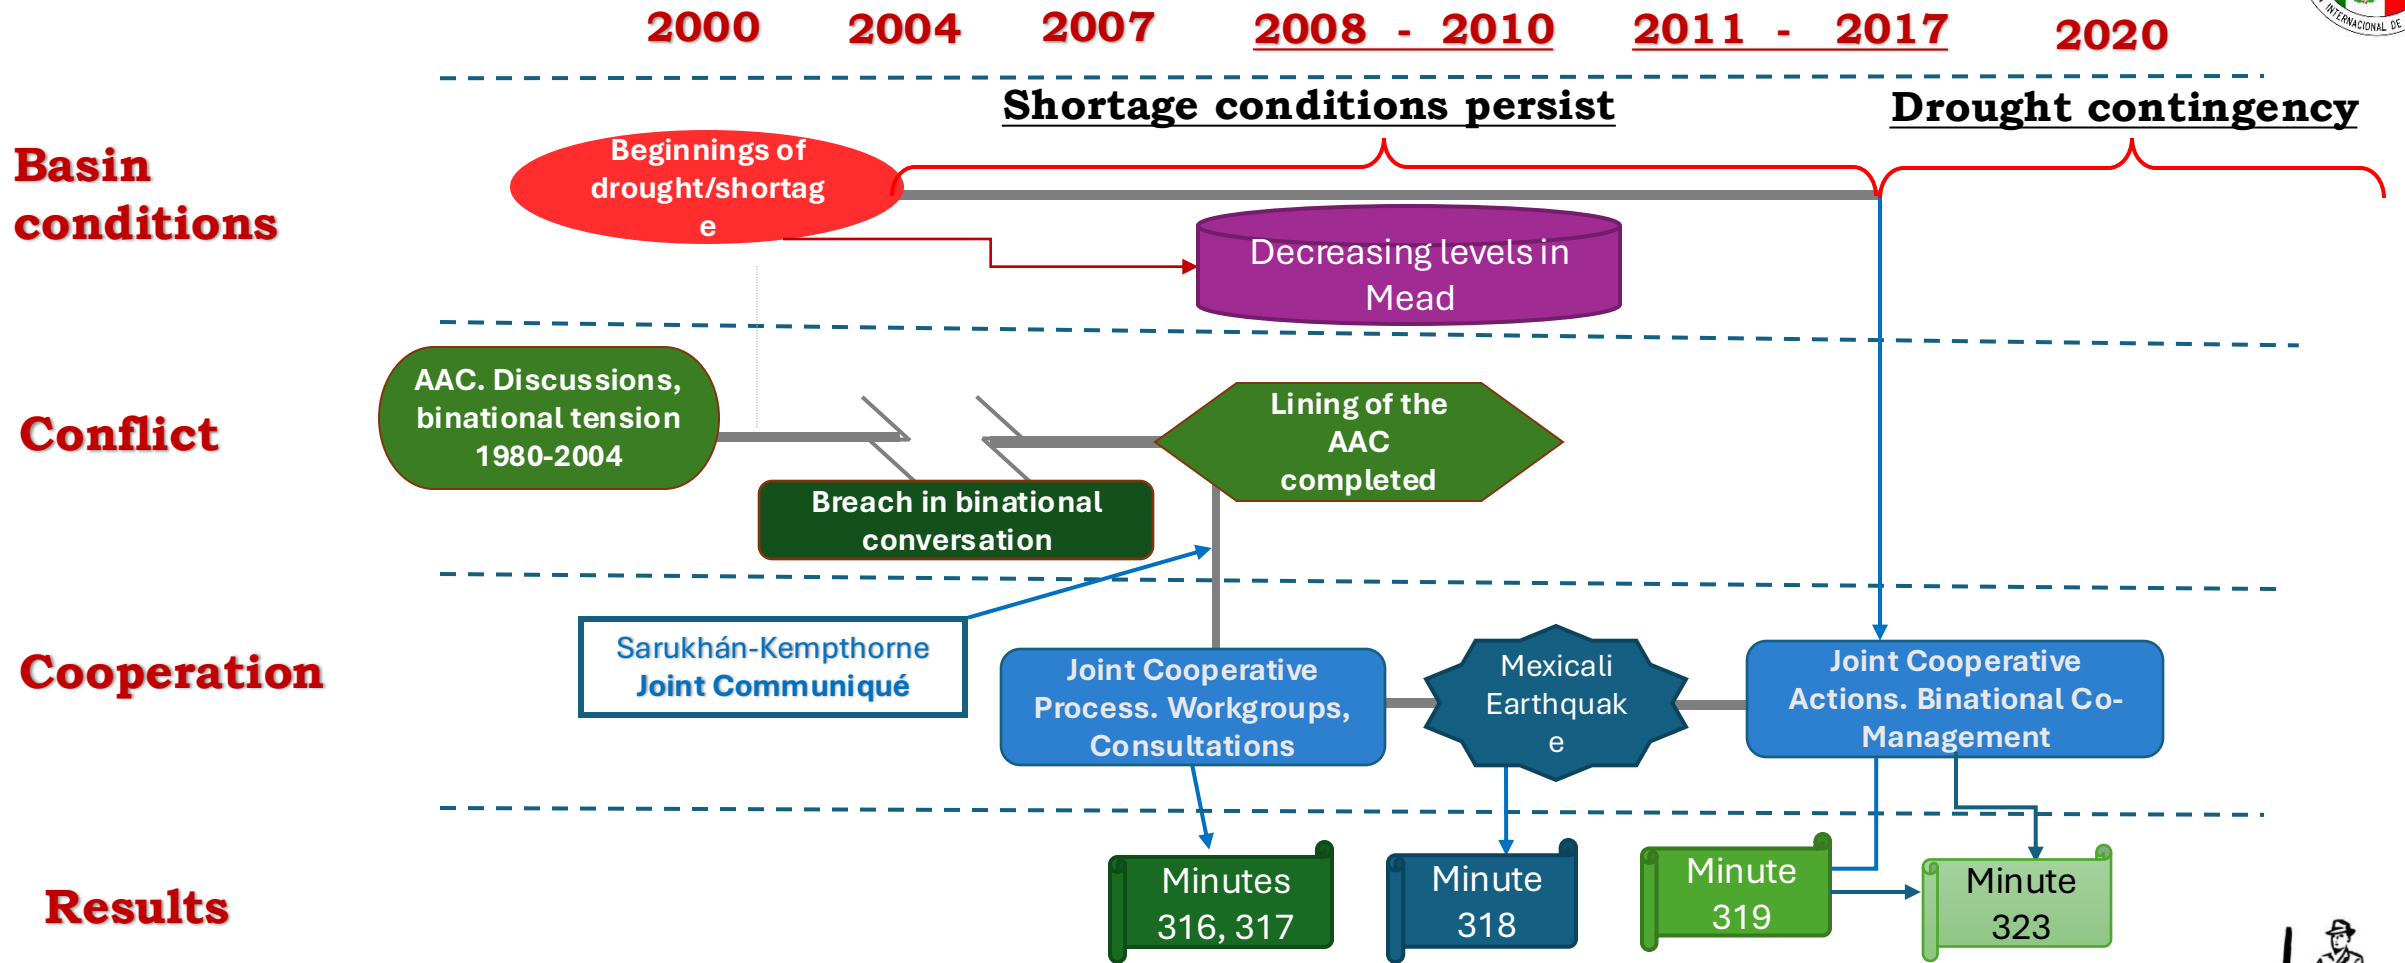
2000 2004 2007 2008 - 2010 2011 - 2017 2020

Shortage conditions persist

Drought contingency

Basin conditions

Beginnings of drought/shortag e

Decreasing levels in Mead

Conflict

AAC. Discussions, binational tension 1980-2004

Lining of the AAC completed

Breach in binational conversation

Cooperation

Sarukhán-Kempthorne Joint Communiqué

Joint Cooperative Process. Workgroups, Consultations

Mexicali Earthquak e

Joint Cooperative Actions. Binational Co-Management

Results

Minutes 316, 317

Minute 318

Minute 319

Minute 323